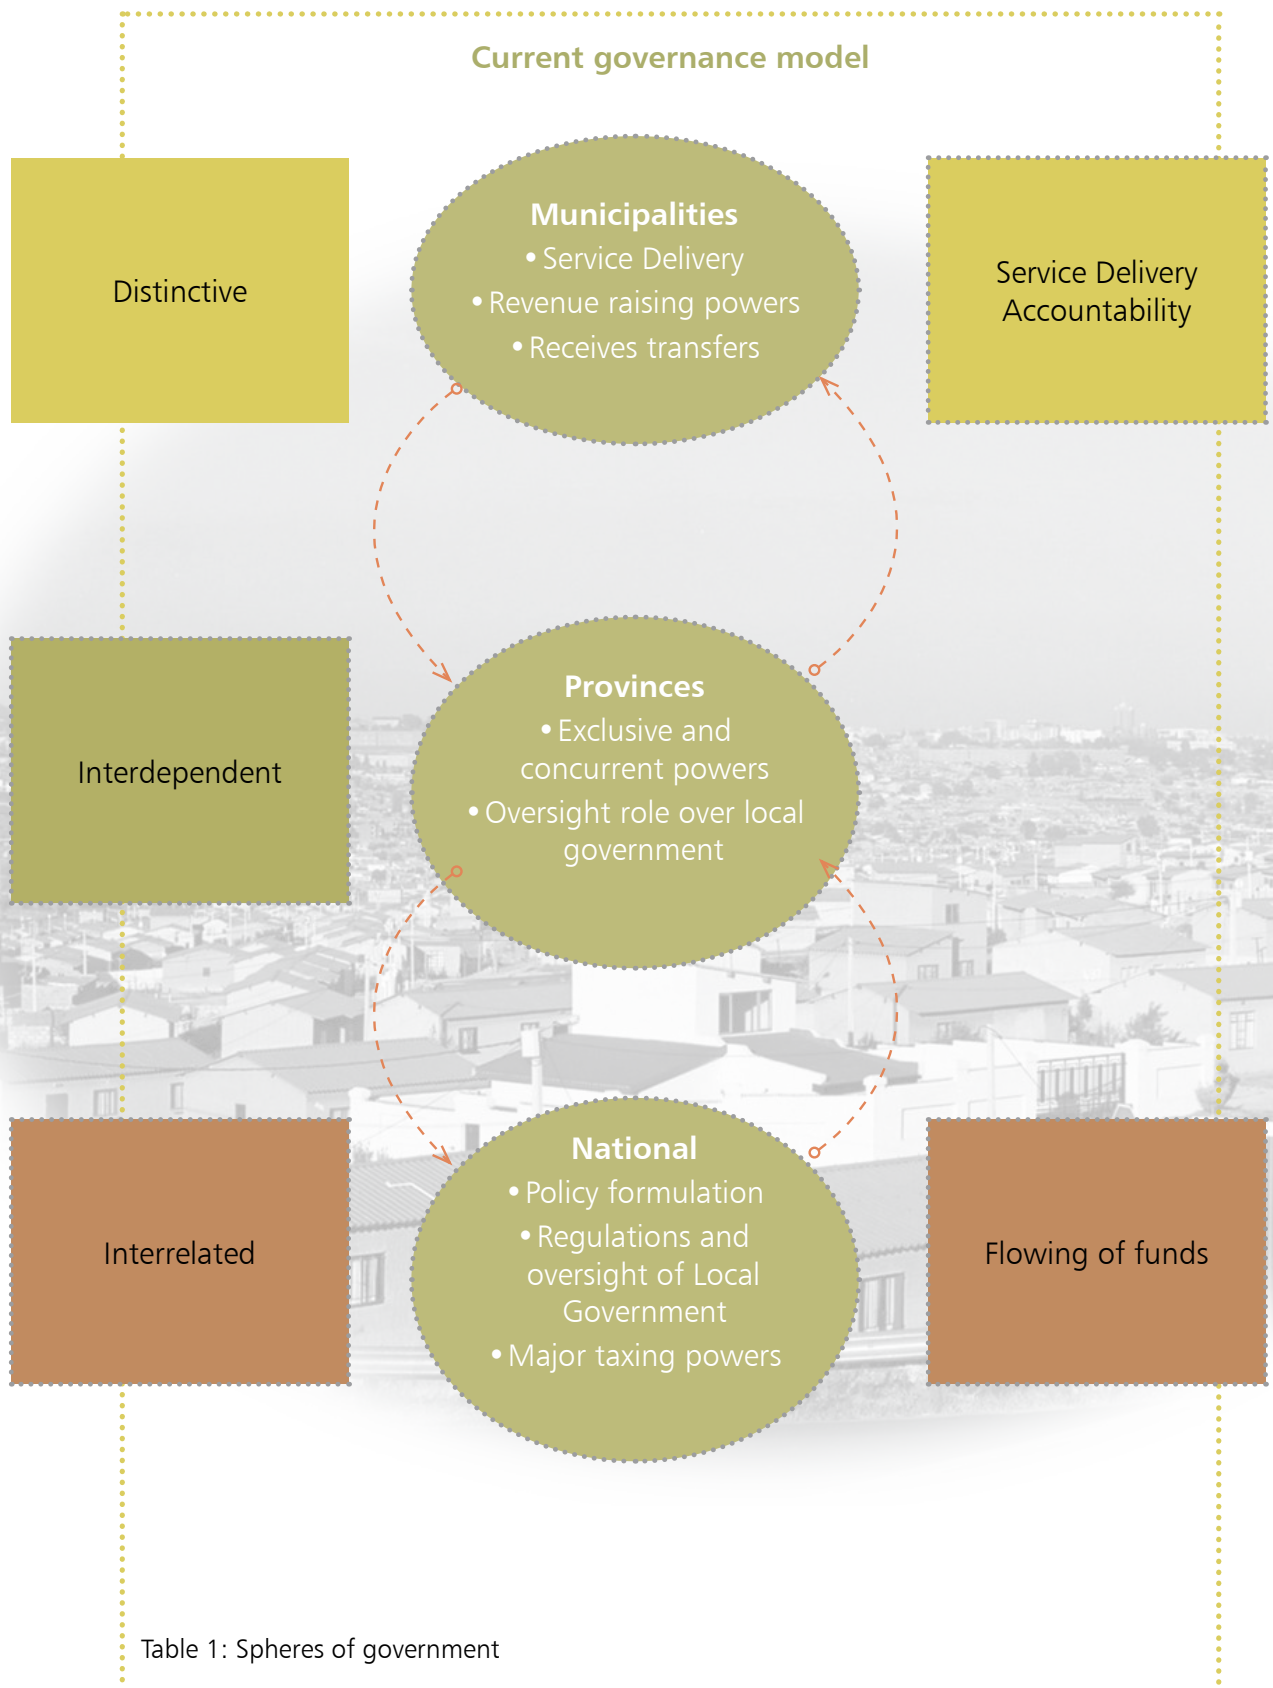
Current governance model

Distinctive

Municipalities
• Service Delivery
• Revenue raising powers
• Receives transfers

Service Delivery Accountability

Interdependent

Provinces
• Exclusive and concurrent powers
• Oversight role over local government

Interrelated

National
• Policy formulation
• Regulations and oversight of Local Government
• Major taxing powers

Flowing of funds

Table 1: Spheres of government